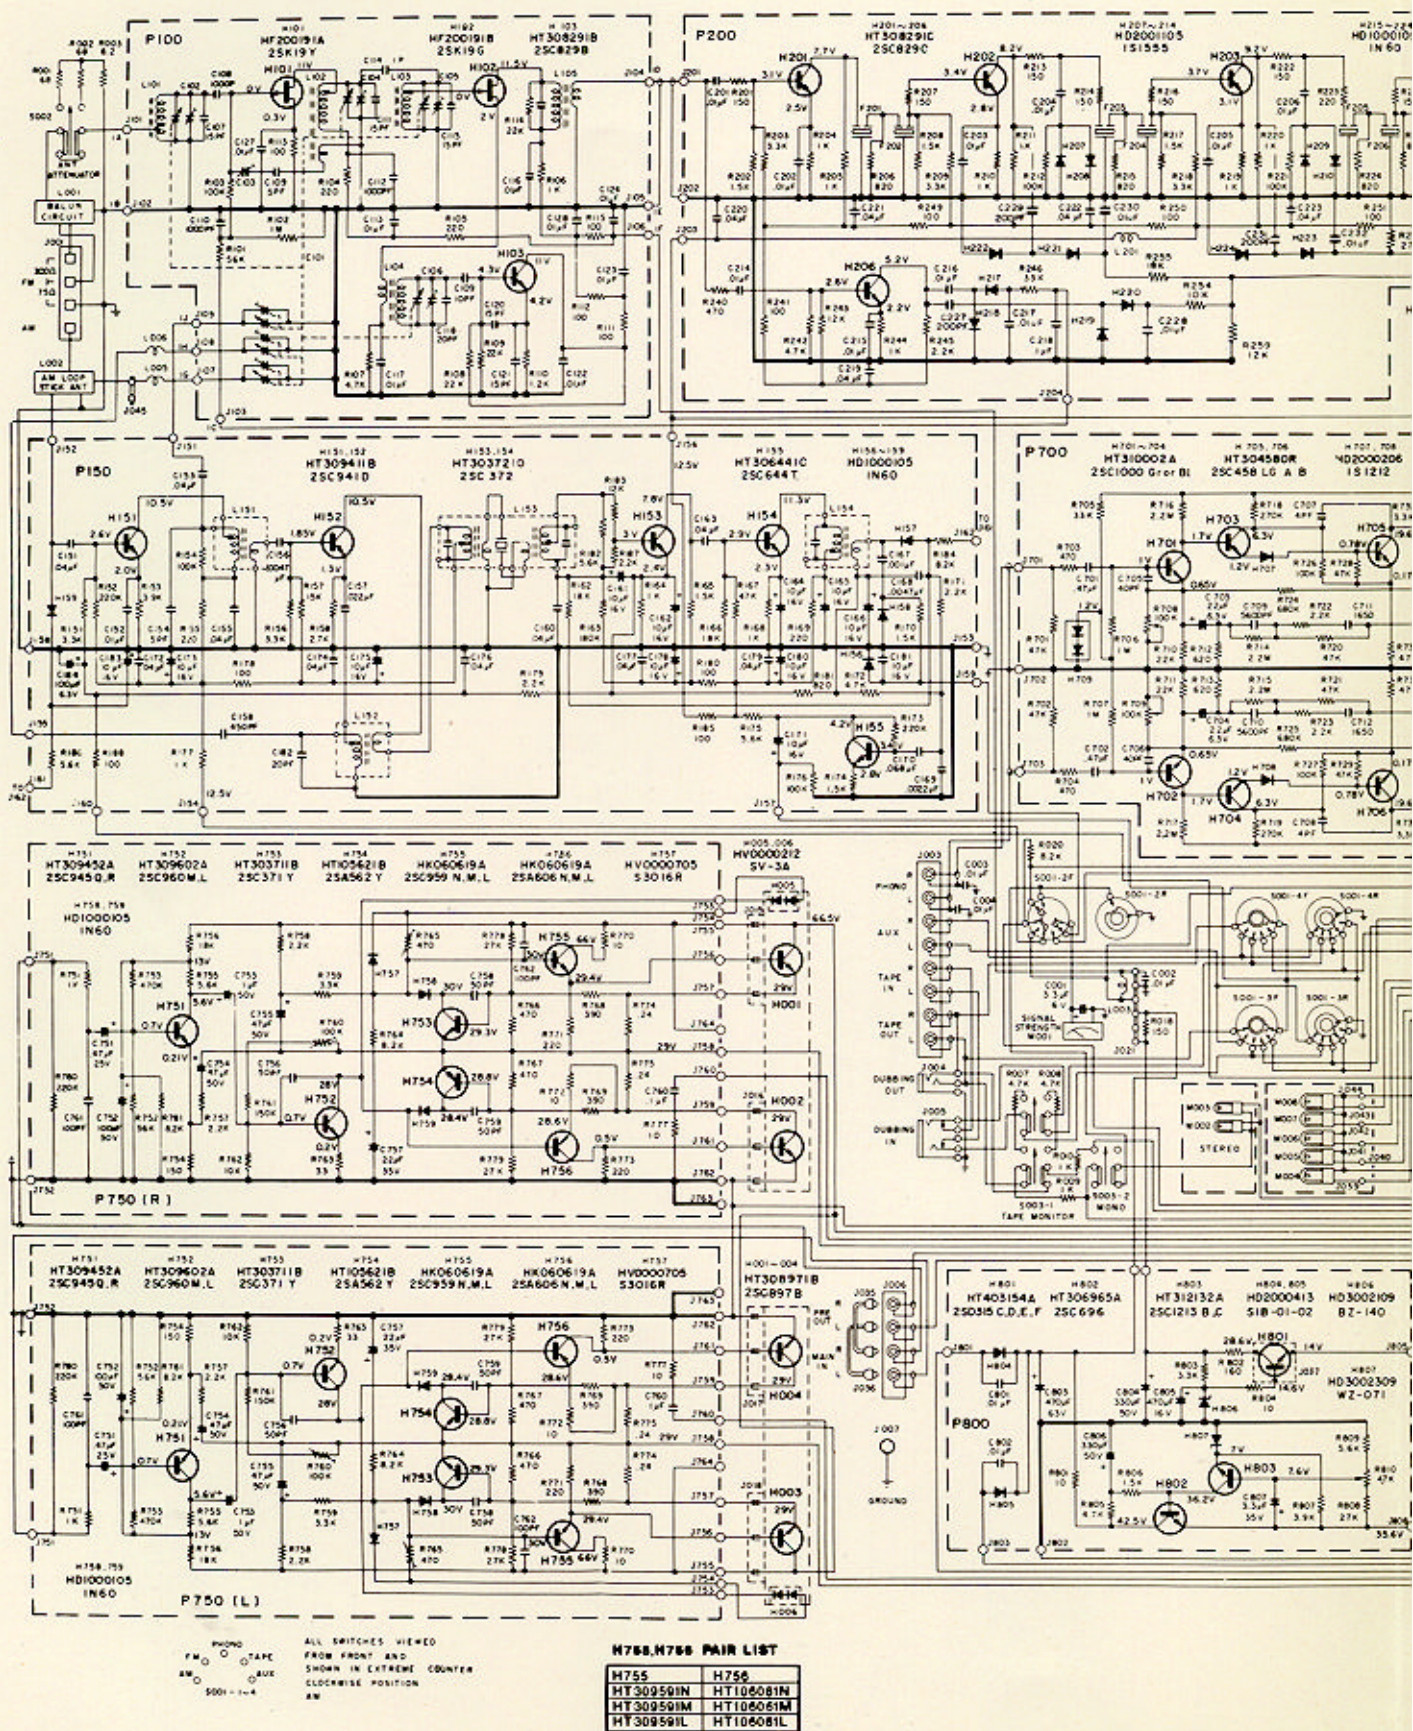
P100

H101
HF200191A
2SK19Y

H102
HF200191B
2SK19G

H103
HT308291B
2SC829B

P200

H201~206
HT308291C
2SC829C

H207~214
HD2001105
1S1555

H215~224
HD1000105
IN60

P150

H151, 152
HT309411B
2SC941D

H153, 154
HT3037210
2SC372

H155
HT306441C
2SC644T

H156~159
HD1000105
IN60

P700

H701~704
HT310002A
2SC1000 Gr or Bl

H705, 706
HT304580R
2SC458 LG A B

H707, 708
HD2000206
1S1212

H751
HT309452A
2SC945Q,R

H752
HT309602A
2SC960M,L

H753
HT303711B
2SC371Y

H754
HT105621B
2SA562Y

H755
HK060619A
2SC959 N,M,L

H756
HK060619A
2SA606 N,M,L

H757
HV0000705
S3016R

H758, 759
HD1000105
IN60

H005, 006
HV0000212
SV-3A

P750 (R)

H751
HT309452A
2SC945Q,R

H752
HT309602A
2SC960M,L

H753
HT303711B
2SC371Y

H754
HT105621B
2SA562Y

H755
HK060619A
2SC959N,M,L

H756
HK060619A
2SA606N,M,L

H757
HV0000705
S3016R

H001~004
HT308971B
2SC897B

H801
HT403154A
2SD315 C,D,E,F

H802
HT306965A
2SC696

H803
HT312132A
2SC1213 B,C

H804, 805
HD2000413
SIB-01-02

H806
HD3002109
BZ-140

H807
HD3002309
WZ-071

P800

H758, 759
HD1000105
IN60

P750 (L)

PHONO
FM
TAPE
AM
AUX
S001-1~4

ALL SWITCHES VIEWED FROM FRONT AND SHOWN IN EXTREME COUNTER CLOCKWISE POSITION AM

PHONO
AUX
TAPE IN
TAPE OUT
DUBBING OUT
DUBBING IN
SIGNAL STRENGTH M001
TAPE MONITOR
MONO
STEREO
PRE OUT
MAIN IN
GROUND
ANT ATTENUATOR
BALUN CIRCUIT
FM 300Ω 75Ω
AM
AM LOOP STICK ANT

H755, H756 PAIR LIST

| H755 | H756 |
|---|---|
| HT30959IN | HT106061N |
| HT30959IM | HT106061M |
| HT30959IL | HT106061L |